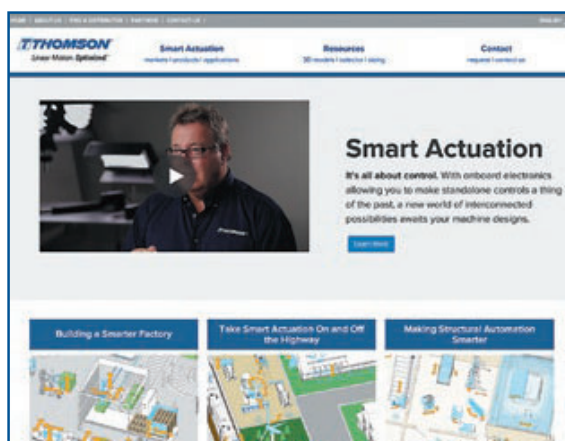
HOME | ABOUT US | FIND A DISTRIBUTOR | PARTNERS | CONTACT US | ENGLISH

THOMSON
Linear Motion. Optimized.

Smart Actuation
markets | products | applications

Resources
3D models | selector | sizing

Contact
request | contact us

Smart Actuation

It's all about control. With onboard electronics allowing you to make standalone controls a thing of the past, a new world of interconnected possibilities awaits your machine designs.

Learn More

Building a Smarter Factory

Take Smart Actuation On and Off the Highway

Making Structural Automation Smarter